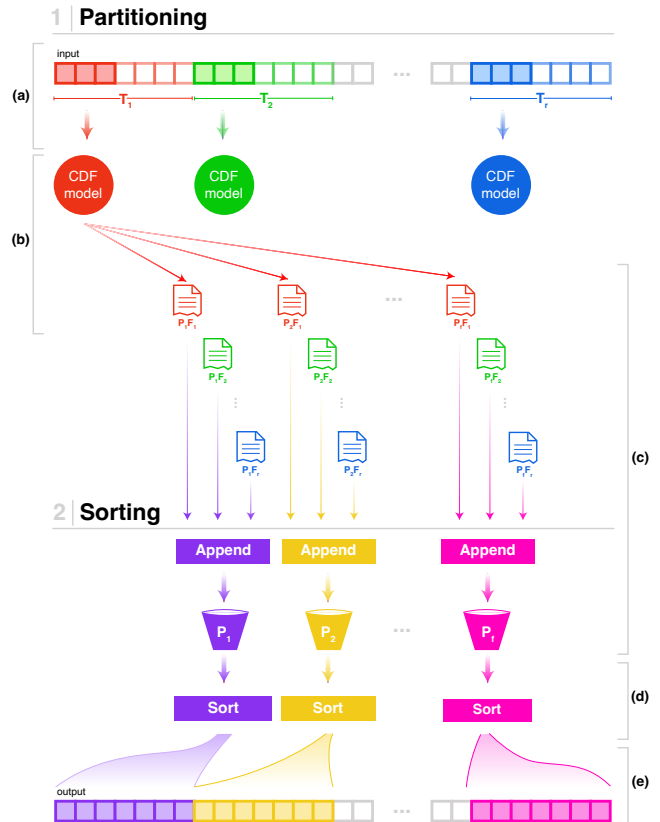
1 Partitioning

input

(a)

$T_1$ $T_2$ $T_r$

CDF model CDF model CDF model

(b)

$P_1F_1$ $P_2F_1$ $P_fF_1$

$P_1F_2$ $P_2F_2$ $P_fF_2$

$P_1F_r$ $P_2F_r$ $P_fF_r$

(c)

2 Sorting

Append Append Append

$P_1$ $P_2$ $P_f$

(d)

Sort Sort Sort

(e)

output